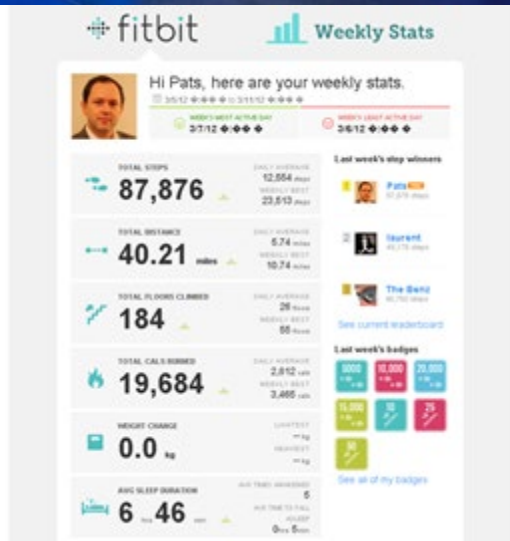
fitbit

Weekly Stats

Hi Pats, here are your weekly stats.

3/5/12 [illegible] to 3/11/12 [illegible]

WEEK'S MOST ACTIVE DAY
3/7/12 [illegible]

WEEK'S LEAST ACTIVE DAY
3/6/12 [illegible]

TOTAL STEPS
87,876

DAILY AVERAGE
12,554 steps
WEEKLY BEST
23,513 steps

TOTAL DISTANCE
40.21 miles

DAILY AVERAGE
5.74 miles
WEEKLY BEST
10.74 miles

TOTAL FLOORS CLIMBED
184

DAILY AVERAGE
26 floors
WEEKLY BEST
55 floors

TOTAL CALS BURNED
19,684

DAILY AVERAGE
2,812 cals
WEEKLY BEST
3,465 cals

WEIGHT CHANGE
0.0 kg

LIGHTEST
-- kg
HEAVIEST
-- kg

AVG SLEEP DURATION
6 hrs 46 min

AVG TIMES AWAKENED
5
AVG TIME TO FALL ASLEEP
0 hrs 6 min

Last week's step winners

1 Pats
87,876 steps

2 laurent
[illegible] steps

3 The Benz
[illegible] steps

See current leaderboard

Last week's badges

5000
10,000
20,000
15,000
10
25
50

See all of my badges